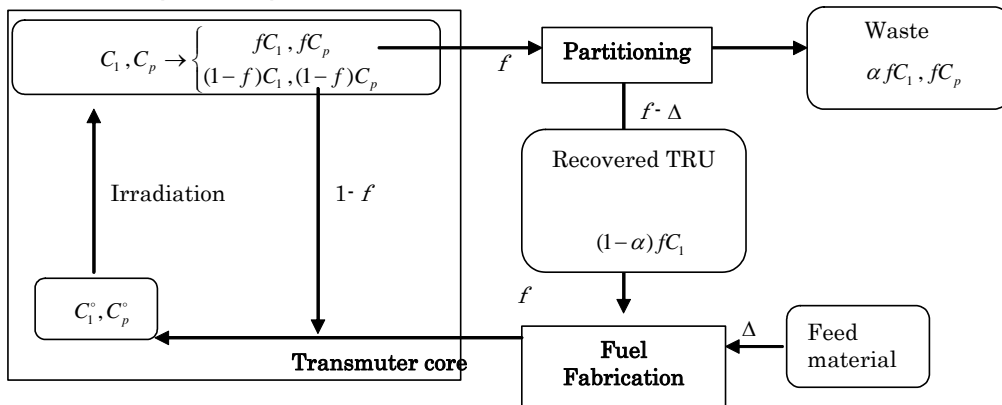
$C_1, C_p \rightarrow \begin{cases} fC_1, fC_p \\ (1-f)C_1, (1-f)C_p \end{cases}$

$f$

Partitioning

Waste

$\alpha fC_1, fC_p$

$f$- $\Delta$

Recovered TRU

$(1-\alpha)fC_1$

Irradiation

1- $f$

$f$

$C_1^{\circ}, C_p^{\circ}$

$\Delta$

Feed material

Transmuter core

Fuel Fabrication